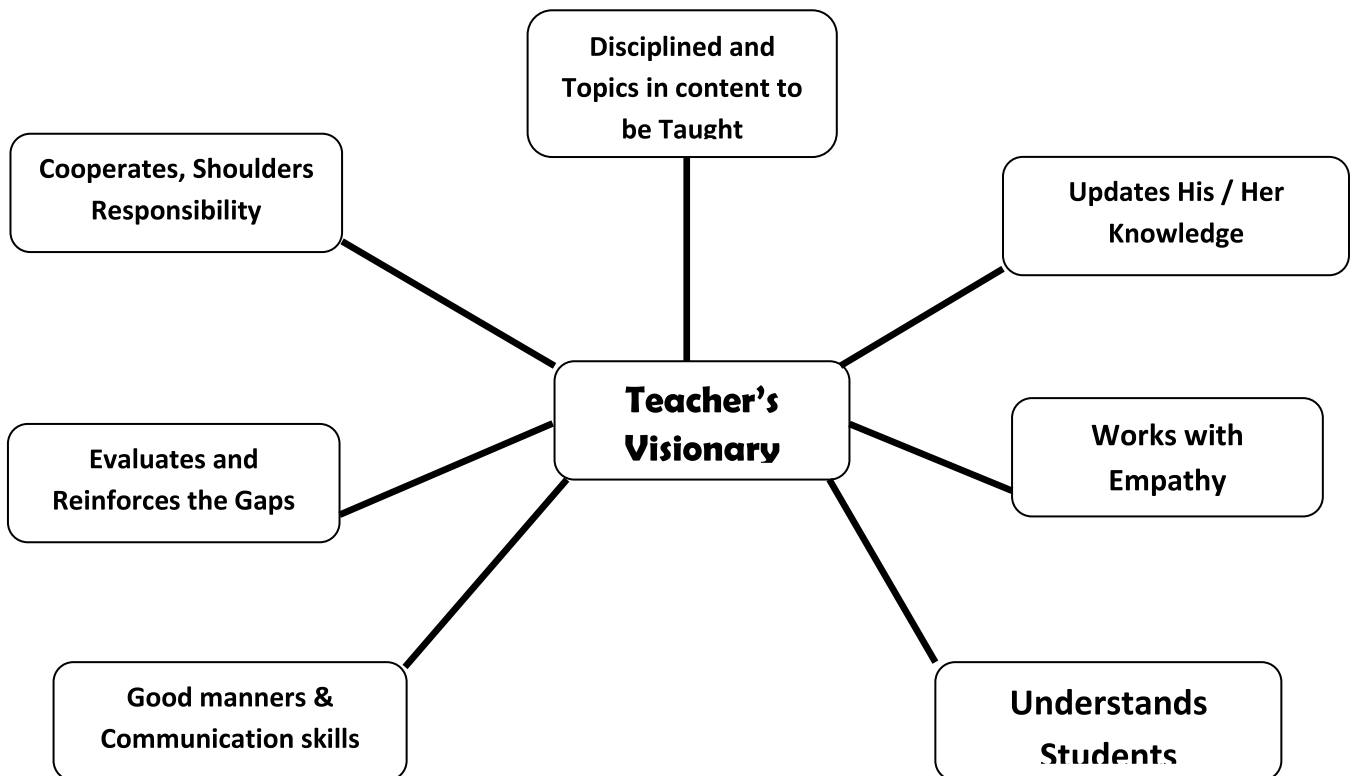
Disciplined and Topics in content to be Taught

Cooperates, Shoulders Responsibility

Updates His / Her Knowledge

Teacher's Visionary

Evaluates and Reinforces the Gaps

Works with Empathy

Good manners & Communication skills

Understands Students